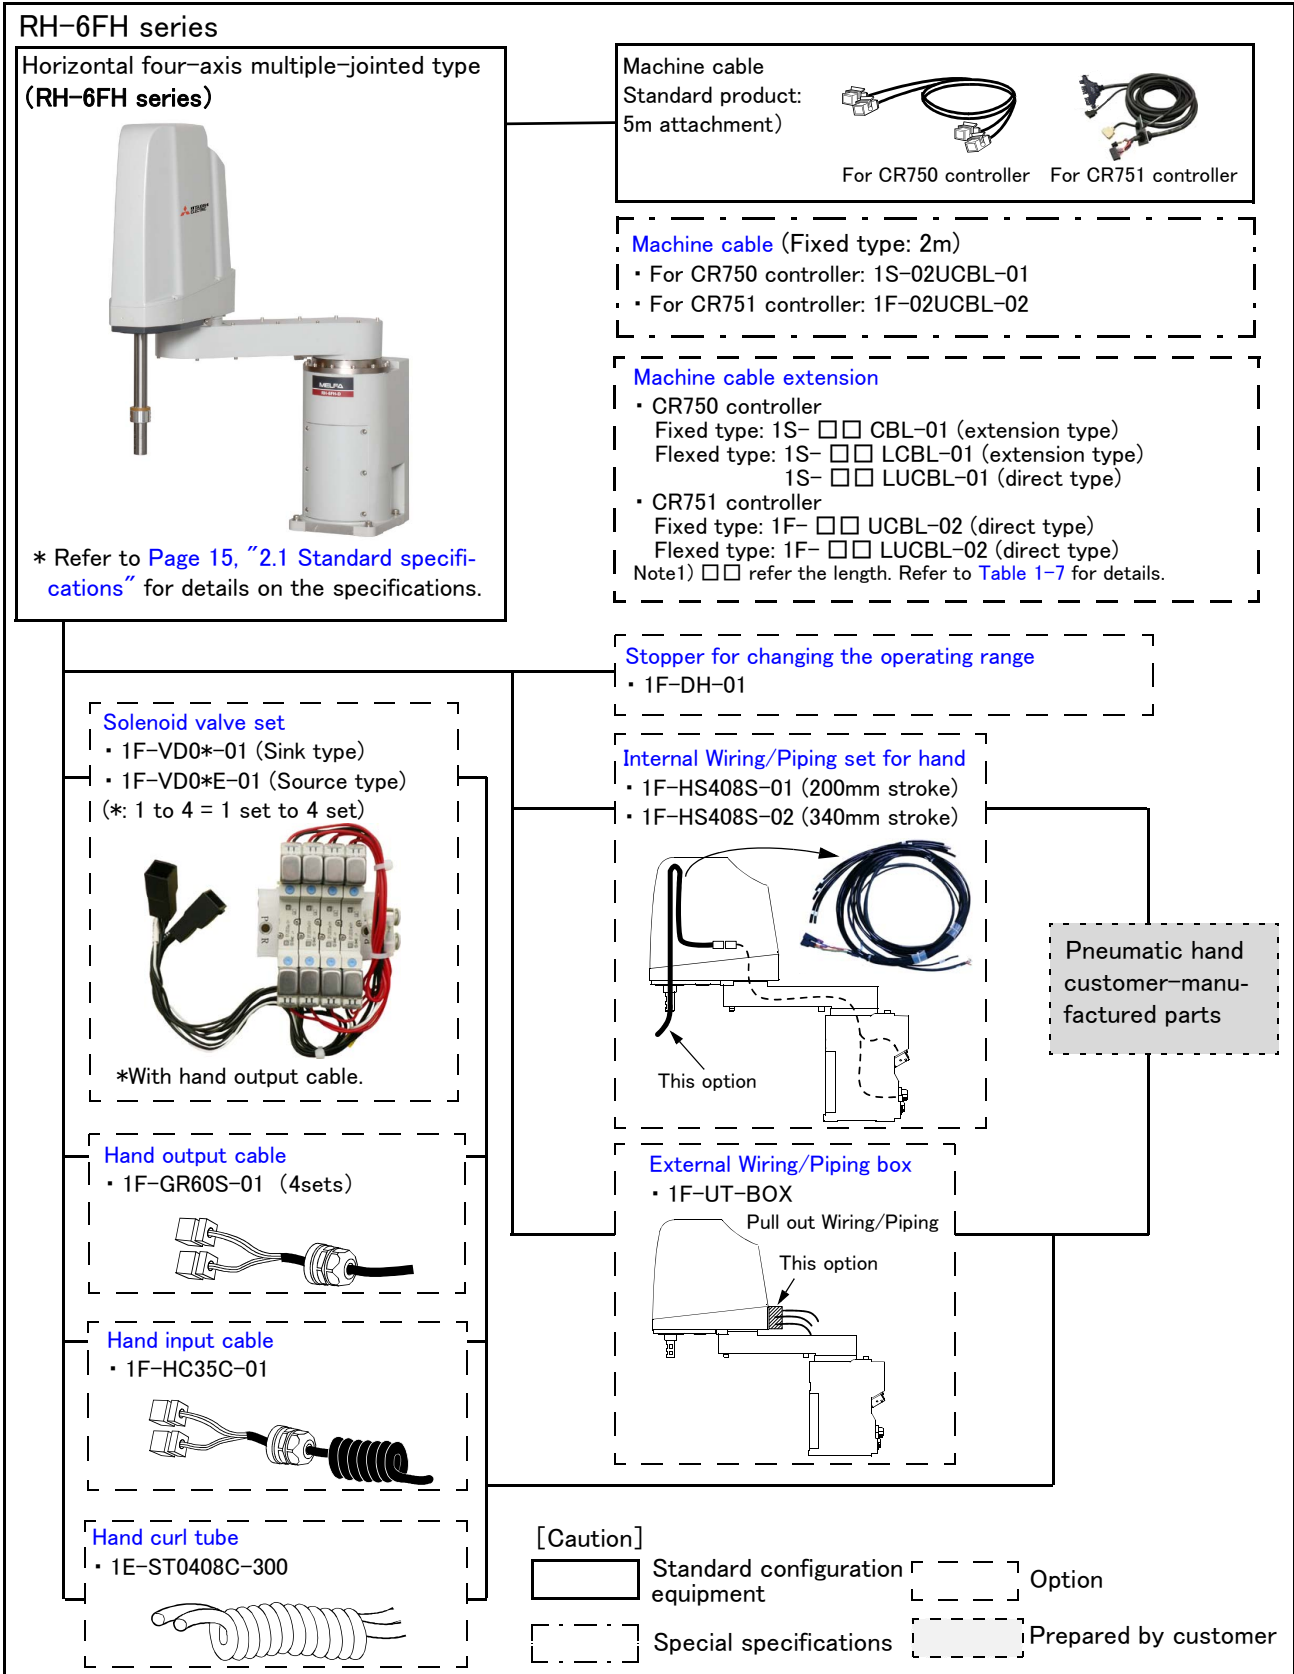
RH-6FH series

Horizontal four-axis multiple-jointed type (RH-6FH series)

* Refer to Page 15, "2.1 Standard specifications" for details on the specifications.

Machine cable
Standard product: 5m attachment)
For CR750 controller For CR751 controller

Machine cable (Fixed type: 2m)
・For CR750 controller: 1S-02UCBL-01
・For CR751 controller: 1F-02UCBL-02

Machine cable extension
・CR750 controller
Fixed type: 1S- □□ CBL-01 (extension type)
Flexed type: 1S- □□ LCBL-01 (extension type)
1S- □□ LUCBL-01 (direct type)
・CR751 controller
Fixed type: 1F- □□ UCBL-02 (direct type)
Flexed type: 1F- □□ LUCBL-02 (direct type)
Note1) □□ refer the length. Refer to Table 1-7 for details.

Stopper for changing the operating range
・1F-DH-01

Solenoid valve set
・1F-VD0*-01 (Sink type)
・1F-VD0*E-01 (Source type)
(*: 1 to 4 = 1 set to 4 set)

*With hand output cable.

Internal Wiring/Piping set for hand
・1F-HS408S-01 (200mm stroke)
・1F-HS408S-02 (340mm stroke)

This option

Pneumatic hand customer-manufactured parts

Hand output cable
・1F-GR60S-01 (4sets)

External Wiring/Piping box
・1F-UT-BOX
Pull out Wiring/Piping
This option

Hand input cable
・1F-HC35C-01

Hand curl tube
・1E-ST0408C-300

[Caution]
Standard configuration equipment
Option
Special specifications
Prepared by customer